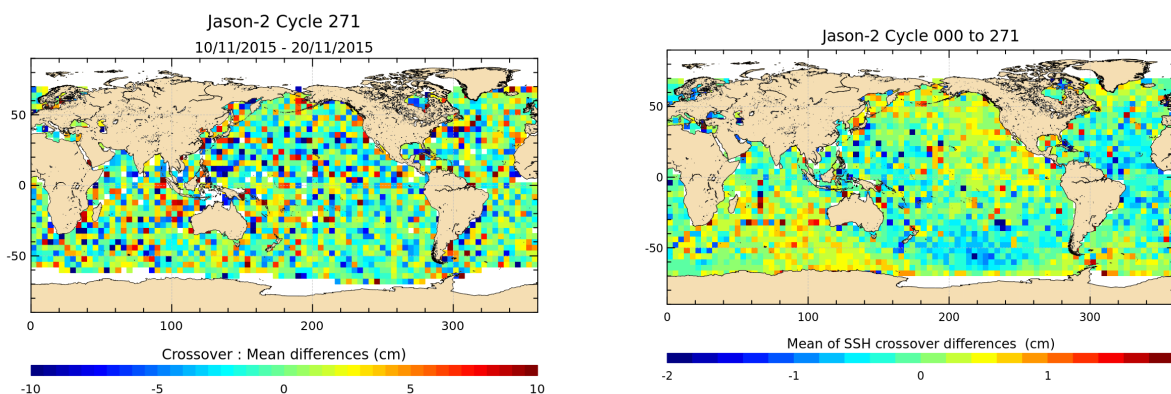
Jason-2 Cycle 271
10/11/2015 - 20/11/2015

50
0
-50
0 100 200 300

Crossover : Mean differences (cm)
-10 -5 0 5 10

Jason-2 Cycle 000 to 271

50
0
-50
0 100 200 300

Mean of SSH crossover differences (cm)
-2 -1 0 1